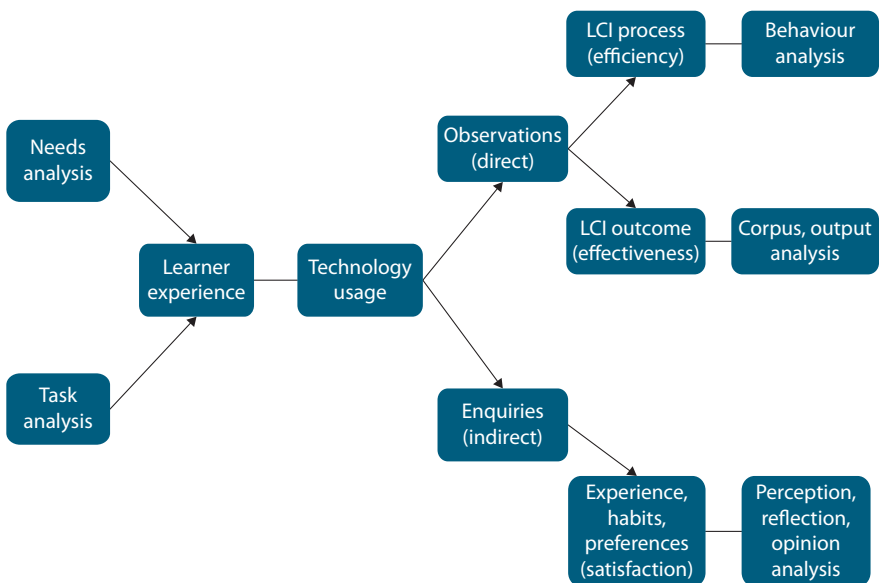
Needs analysis

Task analysis

Learner experience

Technology usage

Observations (direct)

LCI process (efficiency)

Behaviour analysis

LCI outcome (effectiveness)

Corpus, output analysis

Enquiries (indirect)

Experience, habits, preferences (satisfaction)

Perception, reflection, opinion analysis